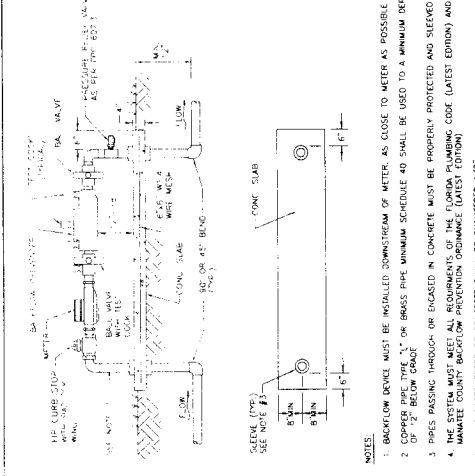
NOTES

1. BACKFLOW DEVICE MUST BE INSTALLED DOWNSTREAM OF METER, AS CLOSE TO METER AS POSSIBLE

2. COPPER PIPE TYPE "L" OR BRASS PIPE MINIMUM SCHEDULE 40 SHALL BE USED TO A MINIMUM DEPTH OF "2" BELOW GRADE

3. PIPES PASSING THROUGH OR ENCASED IN CONCRETE MUST BE PROPERLY PROTECTED AND SLEEVED

4. THE SYSTEM MUST MEET ALL REQUIREMENTS OF THE FLORIDA PLUMBING CODE (LATEST EDITION) AND MANATEE COUNTY BACKFLOW PREVENTION ORDINANCE (LATEST EDITION)

FIP CURB STOP WITH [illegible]

METER

BALL VALVE WITH TEST COCK

BACKFLOW PREVENTER

BALL VALVE

PRESSURE RELIEF VALVE AS PER TYPE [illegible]

CONC. SLAB

6"x6" W1.4 x W1.4 WIRE MESH

90° OR 45° BEND (TYP.)

FLOW

FLOW

SEE NOTE 3

CONC. SLAB

SLEEVE (TYP.) SEE NOTE #3

8" MIN

8" MIN

6"

6"

4"

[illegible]